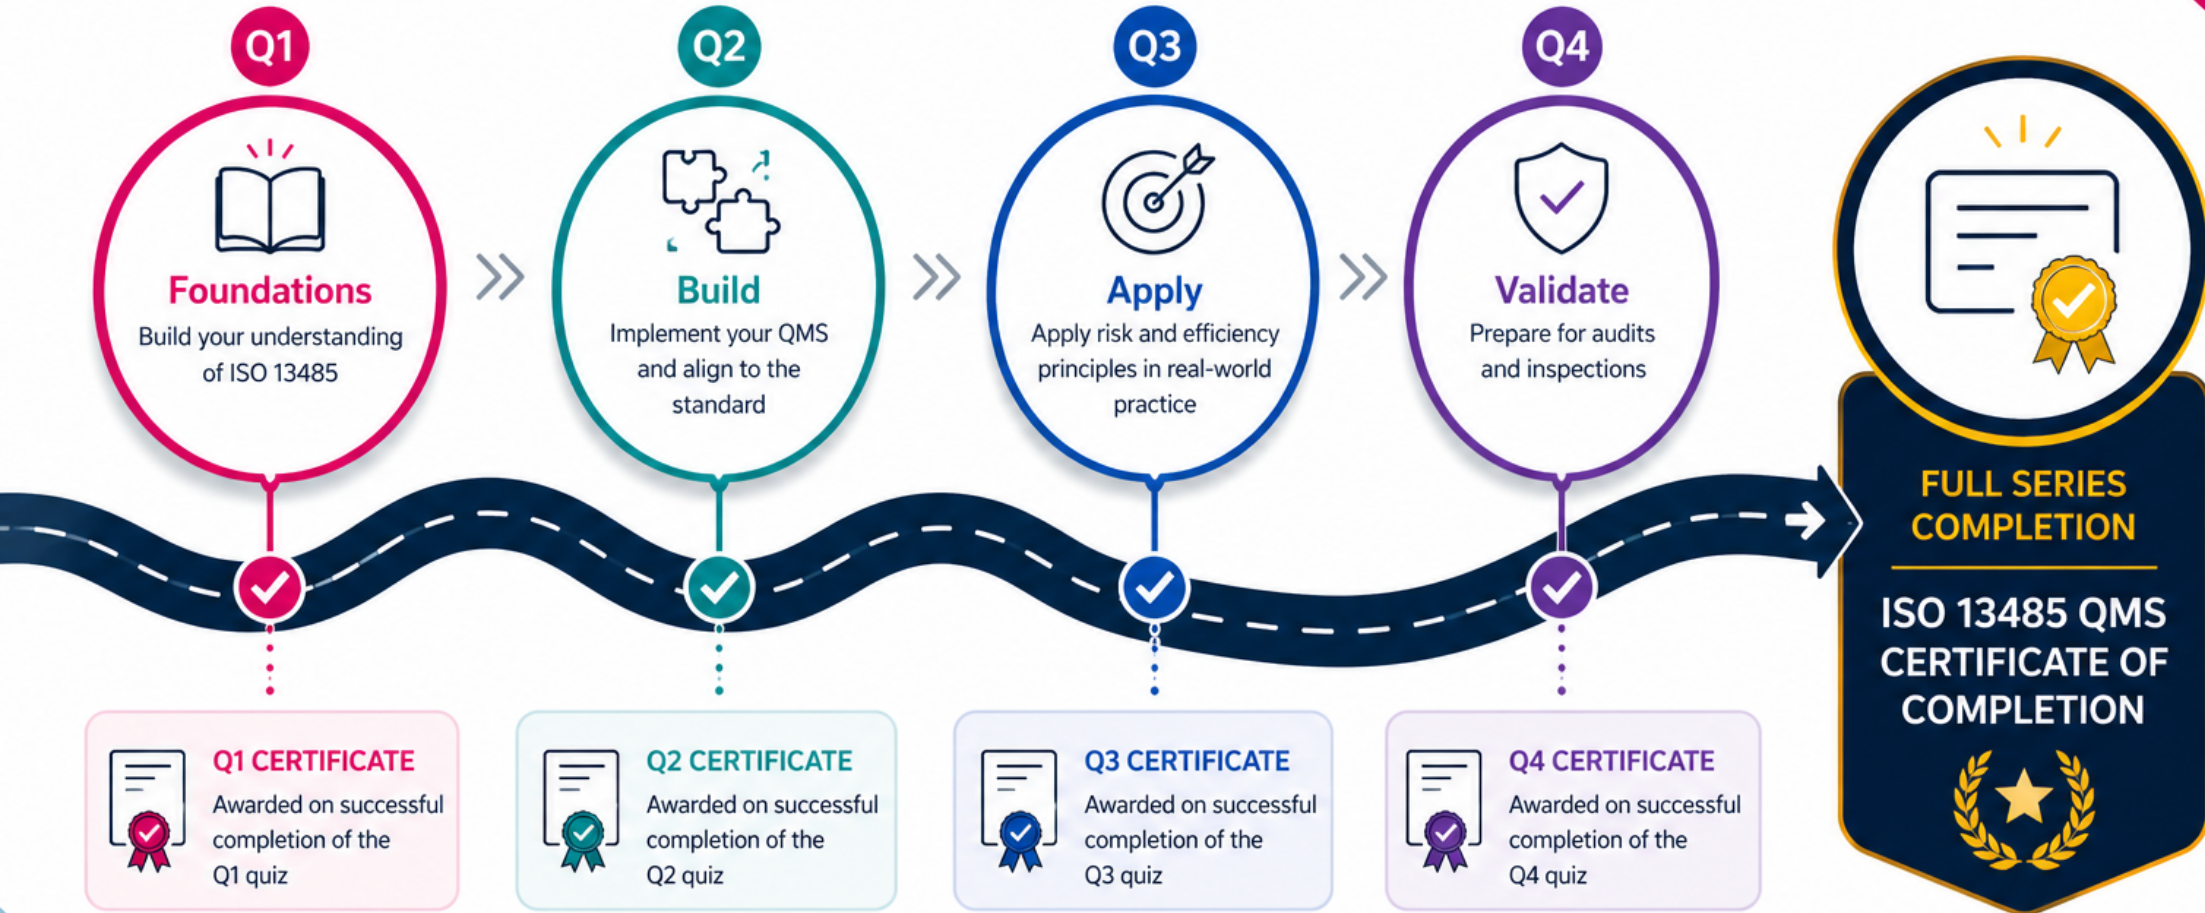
Q1

Foundations

Build your understanding of ISO 13485

Q2

Build

Implement your QMS and align to the standard

Q3

Apply

Apply risk and efficiency principles in real-world practice

Q4

Validate

Prepare for audits and inspections

FULL SERIES COMPLETION

ISO 13485 QMS CERTIFICATE OF COMPLETION

Q1 CERTIFICATE

Awarded on successful completion of the Q1 quiz

Q2 CERTIFICATE

Awarded on successful completion of the Q2 quiz

Q3 CERTIFICATE

Awarded on successful completion of the Q3 quiz

Q4 CERTIFICATE

Awarded on successful completion of the Q4 quiz